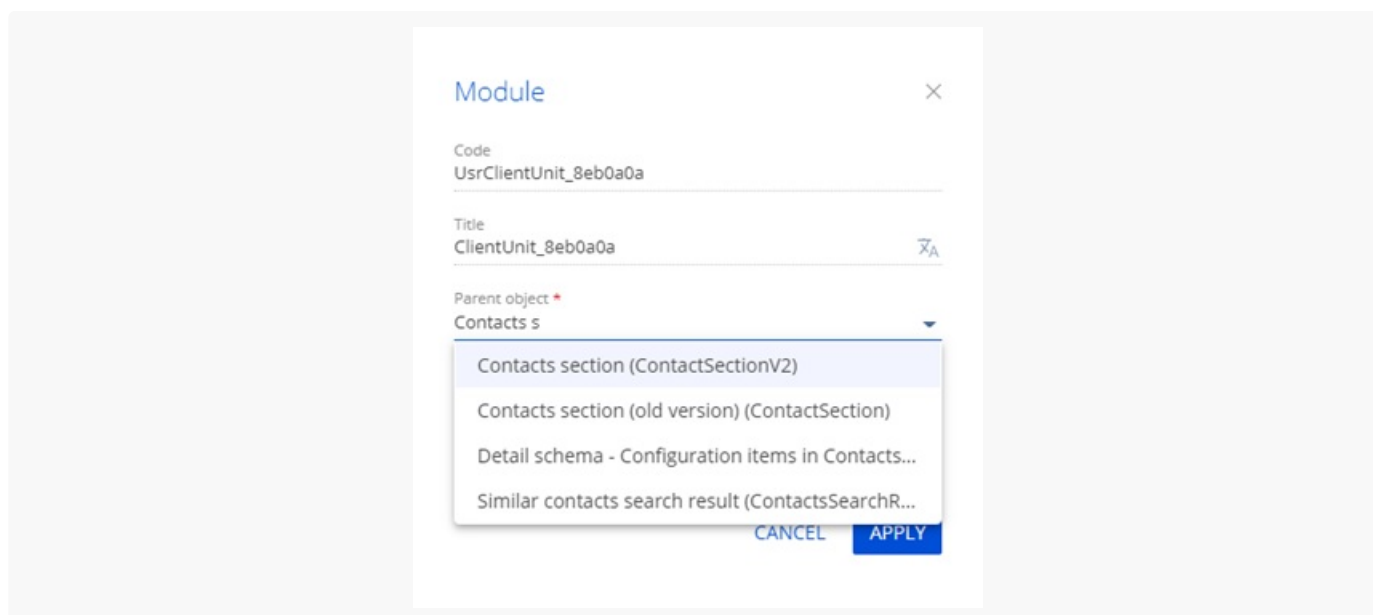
Module

Code
UsrClientUnit_8eb0a0a

Title
ClientUnit_8eb0a0a

Parent object *
Contacts s

Contacts section (ContactSectionV2)

Contacts section (old version) (ContactSection)

Detail schema - Configuration items in Contacts...

Similar contacts search result (ContactsSearchR...

CANCEL APPLY